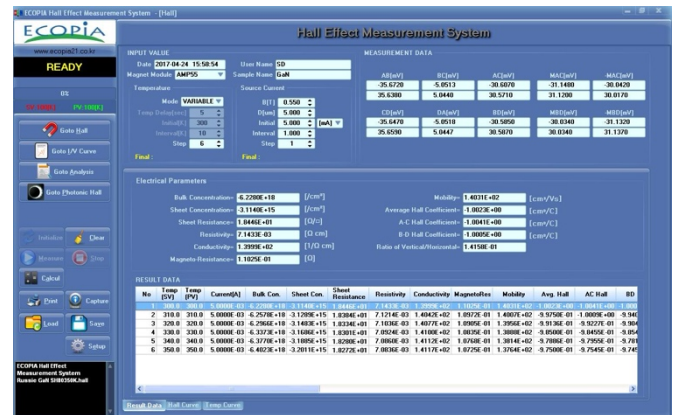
ECOPIA Hall Effect Measurement System - [Hall]

ECOPIA
www.ecopia21.co.kr
READY
0%
TV 0.00[K] PV 0.00[K]

Goto Hall
Goto I/V Curve
Goto Analysis
Goto Photonic Hall

Initialize
Clear
Measure
Stop
Calcul
Print
Capture
Load
Save
Setup

ECOPIA Hall Effect Measurement System
Russia GaN SH0350K.hall

Hall Effect Measurement System

INPUT VALUE
Date 2017-04-24 15:58:54
User Name GD
Magnet Module AMP55
Sample Name GaN

Temperature
Mode VARIABLE
Temp Delay[sec] 5
Initial[K] 300
Interval[K] 10
Step 6
Final :

Source Current
B[T] 0.550
D[um] 5.000
Initial 5.000 [mA]
Interval 1.000
Step 1
Final :

MEASUREMENT DATA

| AB[mV] | BC[mV] | AC[mV] | MAC[mV] | MAC[mV] |
|---|---|---|---|---|
| -35.6720 | -5.0513 | -30.6070 | -31.1480 | -30.0420 |
| 35.6380 | 5.0440 | 30.5710 | 31.1200 | 30.0170 |

| CD[mV] | DA[mV] | BD[mV] | MBD[mV] | MBD[mV] |
|---|---|---|---|---|
| -35.6470 | -5.0510 | -30.5850 | -30.0340 | -31.1320 |
| 35.6590 | 5.0447 | 30.5870 | 30.0340 | 31.1370 |

Electrical Parameters
Bulk Concentration= -6.2280E+18 [/cm³]
Sheet Concentration= -3.1140E+15 [/cm²]
Sheet Resistance= 1.8446E+01 [Ω/□]
Resistivity= 7.1433E-03 [Ω cm]
Conductivity= 1.3999E+02 [1/Ω cm]
Magneto-Resistance= 1.1025E-01 [Ω]
Mobility= 1.4031E+02 [cm²/Vs]
Average Hall Coefficient= -1.0023E+00 [cm³/C]
A-C Hall Coefficient= -1.0041E+00 [cm³/C]
B-D Hall Coefficient= -1.0005E+00 [cm³/C]
Ratio of Vertical/Horizontal= 1.4158E-01

RESULT DATA

| No | Temp [SV] | Temp [PV] | Current[A] | Bulk Con. | Sheet Con. | Sheet Resistance | Resistivity | Conductivity | MagnetoRes | Mobility | Avg. Hall | AC Hall | BD |
|---|---|---|---|---|---|---|---|---|---|---|---|---|---|
| 1 | 300.0 | 300.0 | 5.0000E-03 | -6.2280E+18 | -3.1140E+15 | 1.8446E+01 | 7.1433E-03 | 1.3999E+02 | 1.1025E-01 | 1.4031E+02 | -1.0023E+00 | -1.0041E+00 | -1.000 |
| 2 | 310.0 | 310.0 | 5.0000E-03 | -6.2578E+18 | -3.1289E+15 | 1.8304E+01 | 7.1214E-03 | 1.4042E+02 | 1.0972E-01 | 1.4007E+02 | -9.9750E-01 | -1.0009E+00 | -9.940 |
| 3 | 320.0 | 320.0 | 5.0000E-03 | -6.2966E+18 | -3.1483E+15 | 1.8334E+01 | 7.1036E-03 | 1.4077E+02 | 1.0905E-01 | 1.3956E+02 | -9.9136E-01 | -9.9227E-01 | -9.904 |
| 4 | 330.0 | 330.0 | 5.0000E-03 | -6.3373E+18 | -3.1686E+15 | 1.8301E+01 | 7.0924E-03 | 1.4100E+02 | 1.0835E-01 | 1.3888E+02 | -9.8500E-01 | -9.8455E-01 | -9.854 |
| 5 | 340.0 | 340.0 | 5.0000E-03 | -6.3770E+18 | -3.1885E+15 | 1.8298E+01 | 7.0860E-03 | 1.4112E+02 | 1.0768E-01 | 1.3814E+02 | -9.7886E-01 | -9.7955E-01 | -9.781 |
| 6 | 350.0 | 350.0 | 5.0000E-03 | -6.4023E+18 | -3.2011E+15 | 1.8272E+01 | 7.0852E-03 | 1.4117E+02 | 1.0725E-01 | 1.3764E+02 | -9.7500E-01 | -9.7545E-01 | -9.745 |

Result Data | Hall Curve | Temp Curve